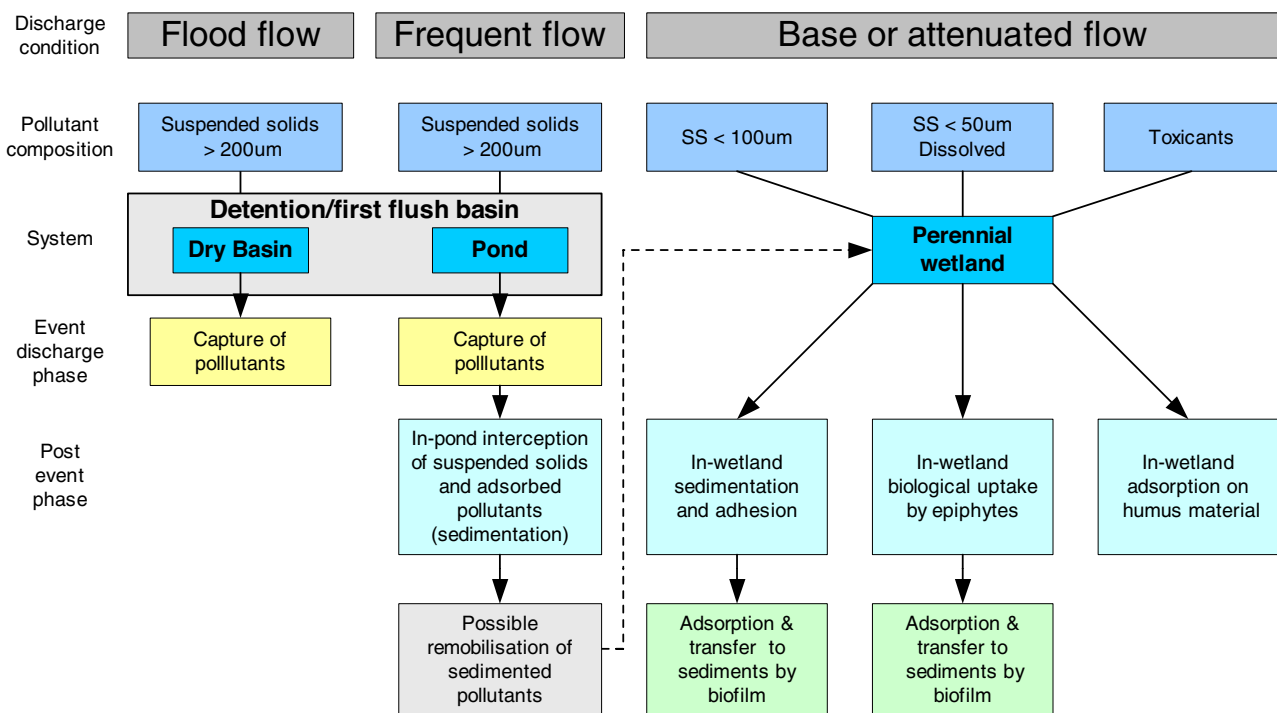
Discharge condition

Flood flow

Frequent flow

Base or attenuated flow

Pollutant composition

Suspended solids > 200um

Suspended solids > 200um

SS < 100um

SS < 50um Dissolved

Toxicants

System

Detention/first flush basin

Dry Basin

Pond

Perennial wetland

Event discharge phase

Capture of polllutants

Capture of polllutants

Post event phase

In-pond interception of suspended solids and adsorbed pollutants (sedimentation)

In-wetland sedimentation and adhesion

In-wetland biological uptake by epiphytes

In-wetland adsorption on humus material

Possible remobilisation of sedimented pollutants

Adsorption & transfer to sediments by biofilm

Adsorption & transfer to sediments by biofilm